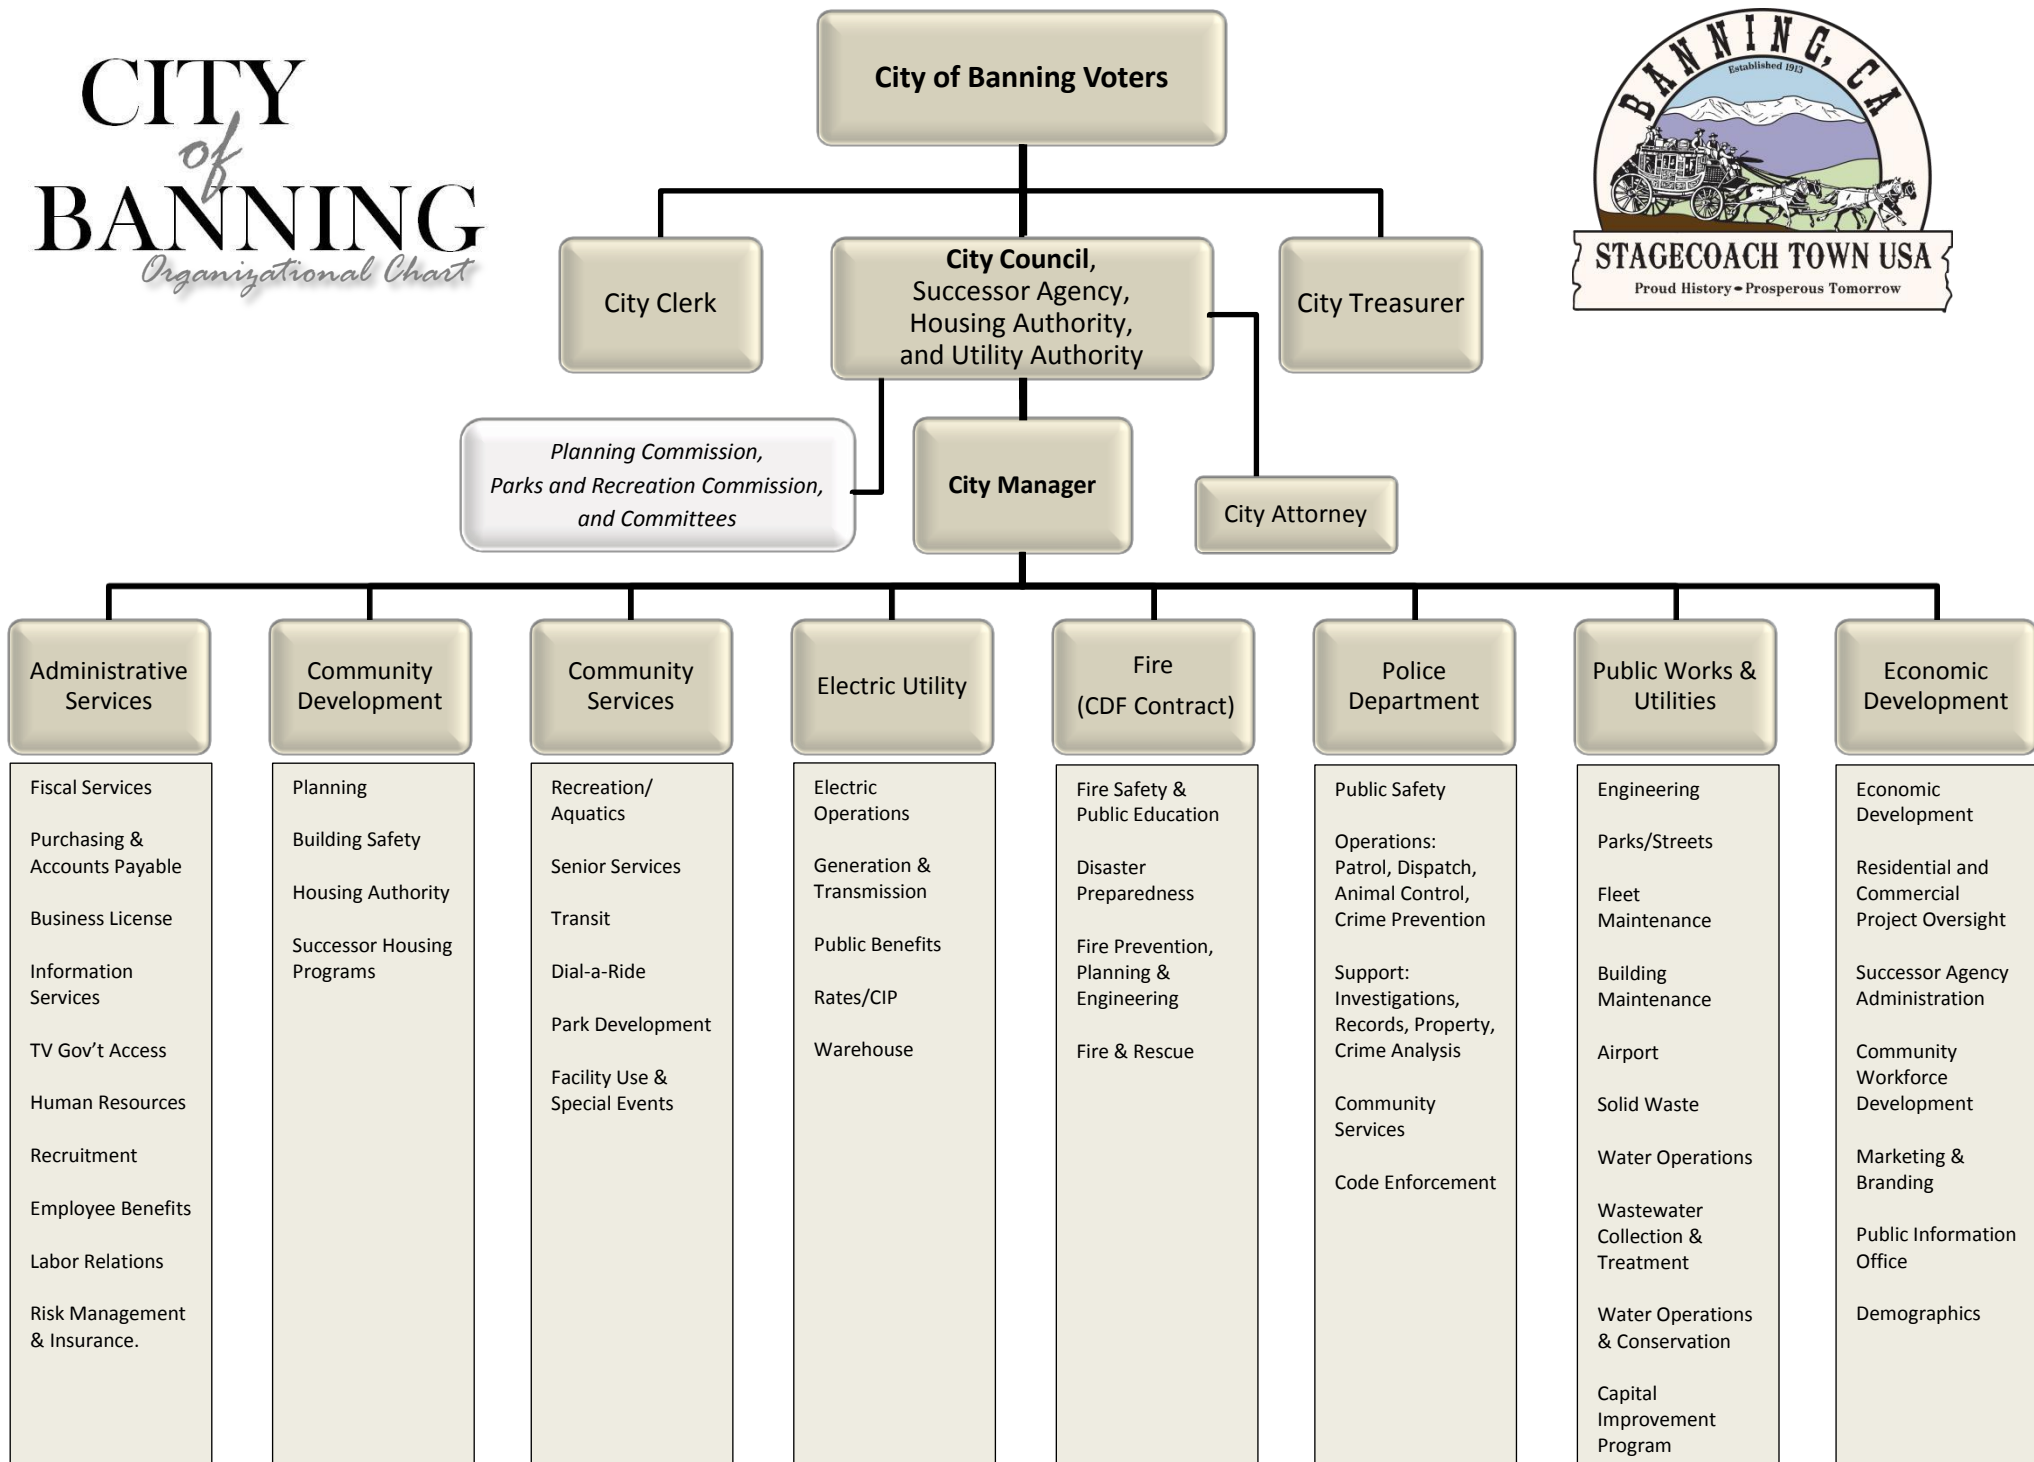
CITY of BANNING
Organizational Chart

City of Banning Voters

BANNING, CA
Established 1913
STAGECOACH TOWN USA
Proud History • Prosperous Tomorrow

City Clerk

City Council, Successor Agency, Housing Authority, and Utility Authority

City Treasurer

Planning Commission, Parks and Recreation Commission, and Committees

City Manager

City Attorney

Administrative Services

Fiscal Services

Purchasing & Accounts Payable

Business License

Information Services

TV Gov't Access

Human Resources

Recruitment

Employee Benefits

Labor Relations

Risk Management & Insurance.

Community Development

Planning

Building Safety

Housing Authority

Successor Housing Programs

Community Services

Recreation/ Aquatics

Senior Services

Transit

Dial-a-Ride

Park Development

Facility Use & Special Events

Electric Utility

Electric Operations

Generation & Transmission

Public Benefits

Rates/CIP

Warehouse

Fire (CDF Contract)

Fire Safety & Public Education

Disaster Preparedness

Fire Prevention, Planning & Engineering

Fire & Rescue

Police Department

Public Safety

Operations: Patrol, Dispatch, Animal Control, Crime Prevention

Support: Investigations, Records, Property, Crime Analysis

Community Services

Code Enforcement

Public Works & Utilities

Engineering

Parks/Streets

Fleet Maintenance

Building Maintenance

Airport

Solid Waste

Water Operations

Wastewater Collection & Treatment

Water Operations & Conservation

Capital Improvement Program

Economic Development

Economic Development

Residential and Commercial Project Oversight

Successor Agency Administration

Community Workforce Development

Marketing & Branding

Public Information Office

Demographics